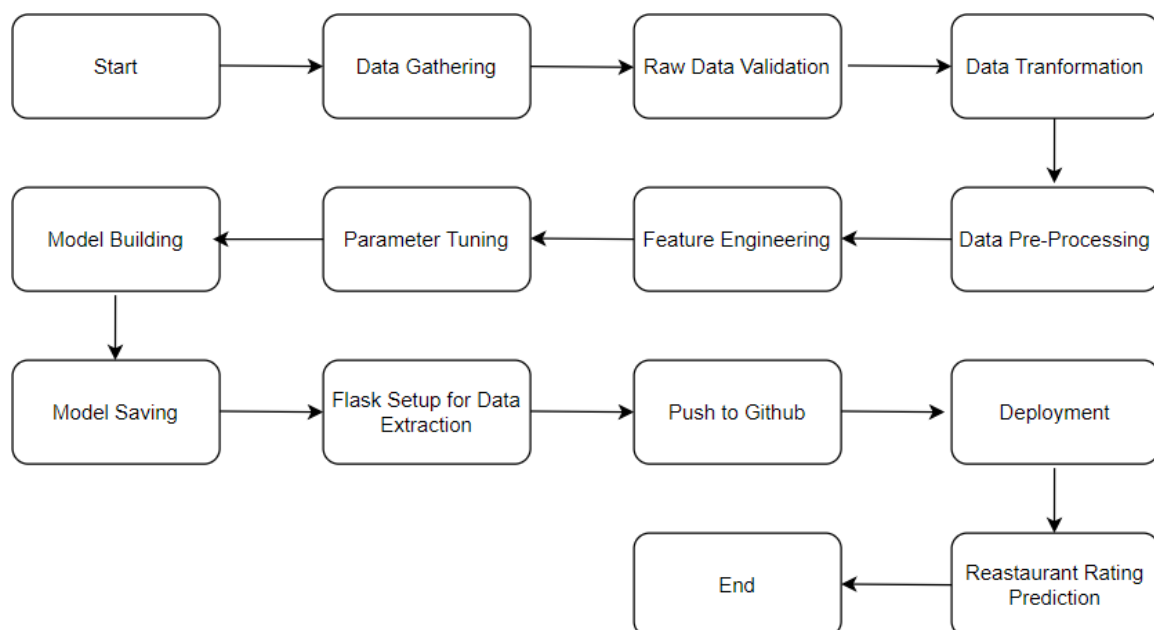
Start

Data Gathering

Raw Data Validation

Data Tranformation

Data Pre-Processing

Feature Engineering

Parameter Tuning

Model Building

Model Saving

Flask Setup for Data Extraction

Push to Github

Deployment

Reastaurant Rating Prediction

End